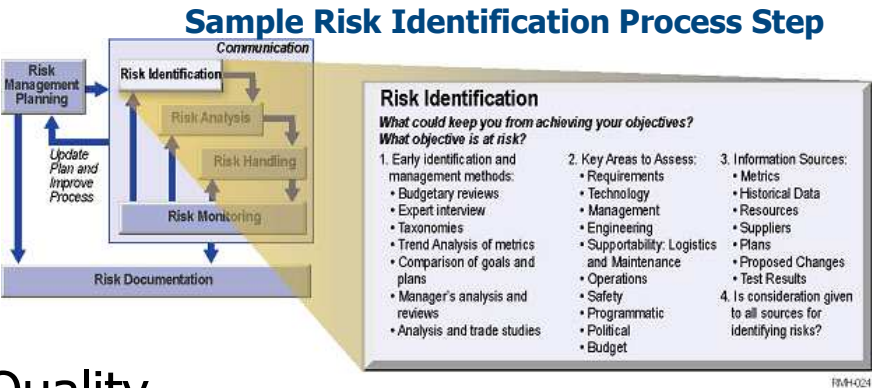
Sample Risk Identification Process Step

Communication

Risk Management Planning

Risk Identification

Risk Analysis

Risk Handling

Update Plan and Improve Process

Risk Monitoring

Risk Documentation

Risk Identification

What could keep you from achieving your objectives? What objective is at risk?

1. Early identification and management methods:
• Budgetary reviews
• Expert interview
• Taxonomies
• Trend Analysis of metrics
• Comparison of goals and plans
• Manager's analysis and reviews
• Analysis and trade studies

2. Key Areas to Assess:
• Requirements
• Technology
• Management
• Engineering
• Supportability: Logistics and Maintenance
• Operations
• Safety
• Programmatic
• Political
• Budget

3. Information Sources:
• Metrics
• Historical Data
• Resources
• Suppliers
• Plans
• Proposed Changes
• Test Results

4. Is consideration given to all sources for identifying risks?

RMH-024

Quality